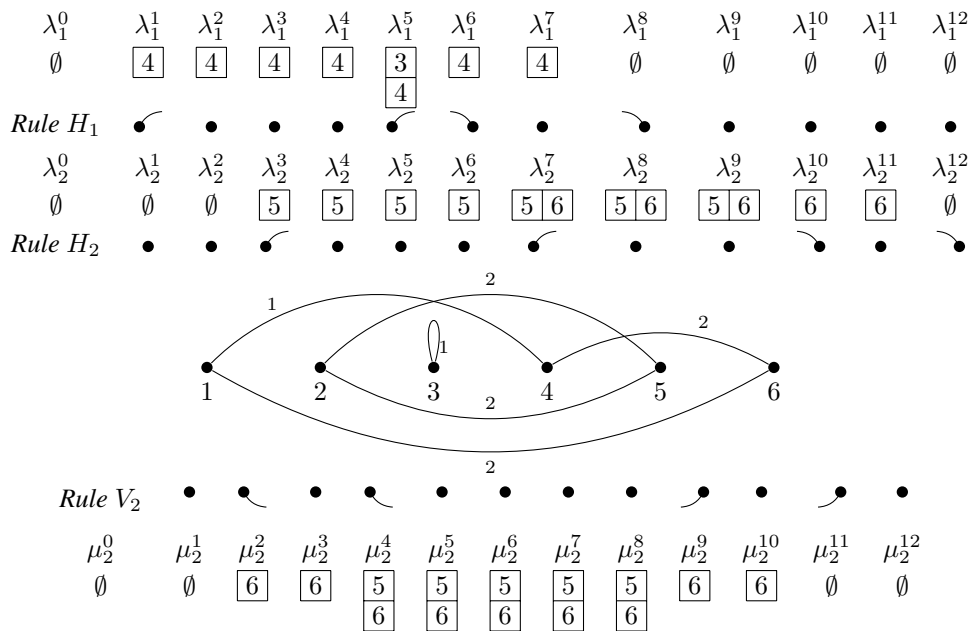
$\lambda_1^0$ $\lambda_1^1$ $\lambda_1^2$ $\lambda_1^3$ $\lambda_1^4$ $\lambda_1^5$ $\lambda_1^6$ $\lambda_1^7$ $\lambda_1^8$ $\lambda_1^9$ $\lambda_1^{10}$ $\lambda_1^{11}$ $\lambda_1^{12}$

$\emptyset$ 4 4 4 4 3 4 4 4 $\emptyset$ $\emptyset$ $\emptyset$ $\emptyset$ $\emptyset$

Rule $H_1$

$\lambda_2^0$ $\lambda_2^1$ $\lambda_2^2$ $\lambda_2^3$ $\lambda_2^4$ $\lambda_2^5$ $\lambda_2^6$ $\lambda_2^7$ $\lambda_2^8$ $\lambda_2^9$ $\lambda_2^{10}$ $\lambda_2^{11}$ $\lambda_2^{12}$

$\emptyset$ $\emptyset$ $\emptyset$ 5 5 5 5 5 6 5 6 5 6 6 6 $\emptyset$

Rule $H_2$

1 2 2 1 2 2

1 2 3 4 5 6

Rule $V_2$

$\mu_2^0$ $\mu_2^1$ $\mu_2^2$ $\mu_2^3$ $\mu_2^4$ $\mu_2^5$ $\mu_2^6$ $\mu_2^7$ $\mu_2^8$ $\mu_2^9$ $\mu_2^{10}$ $\mu_2^{11}$ $\mu_2^{12}$

$\emptyset$ $\emptyset$ 6 6 5 6 5 6 5 6 5 6 5 6 6 6 $\emptyset$ $\emptyset$